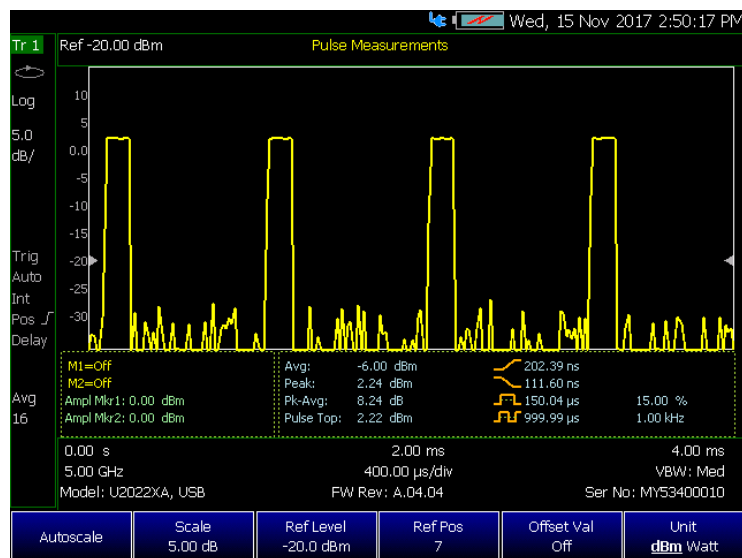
Wed, 15 Nov 2017 2:50:17 PM

Tr 1

Log

5.0 dB/

Trig Auto

Int

Pos

Delay

Avg 16

Ref -20.00 dBm

Pulse Measurements

10
5
0.0
-5
-10
-15
-20
-25
-30

M1=Off
M2=Off
Ampl Mkr1: 0.00 dBm
Ampl Mkr2: 0.00 dBm

Avg: -6.00 dBm
Peak: 2.24 dBm
Pk-Avg: 8.24 dB
Pulse Top: 2.22 dBm

202.39 ns
111.60 ns
150.04 µs 15.00 %
999.99 µs 1.00 kHz

0.00 s
2.00 ms
4.00 ms
5.00 GHz
400.00 µs/div
VBW: Med
Model: U2022XA, USB
FW Rev: A.04.04
Ser No: MY53400010

| Autoscale | Scale 5.00 dB | Ref Level -20.0 dBm | Ref Pos 7 | Offset Val Off | Unit dBm Watt |
|---|---|---|---|---|---|